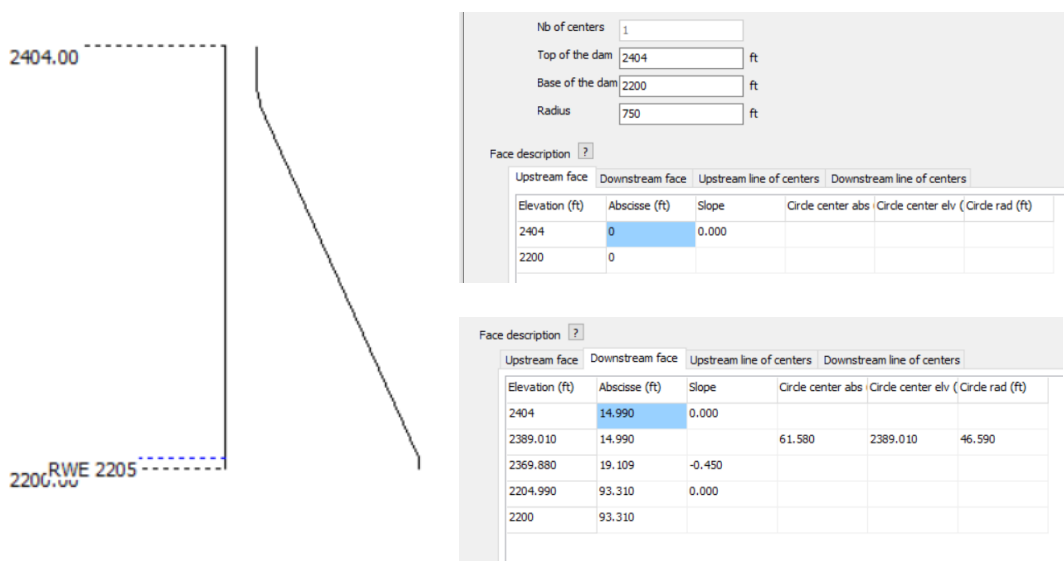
2404.00

2200.00 RWE 2205

Nb of centers 1
Top of the dam 2404 ft
Base of the dam 2200 ft
Radius 750 ft

Face description ?

Upstream face | Downstream face | Upstream line of centers | Downstream line of centers

| Elevation (ft) | Abscisse (ft) | Slope | Circle center abs | Circle center elv ( | Circle rad (ft) |
|---|---|---|---|---|---|
| 2404 | 0 | 0.000 | | | |
| 2200 | 0 | | | | |

Face description ?

Upstream face | Downstream face | Upstream line of centers | Downstream line of centers

| Elevation (ft) | Abscisse (ft) | Slope | Circle center abs | Circle center elv ( | Circle rad (ft) |
|---|---|---|---|---|---|
| 2404 | 14.990 | 0.000 | | | |
| 2389.010 | 14.990 | | 61.580 | 2389.010 | 46.590 |
| 2369.880 | 19.109 | -0.450 | | | |
| 2204.990 | 93.310 | 0.000 | | | |
| 2200 | 93.310 | | | | |